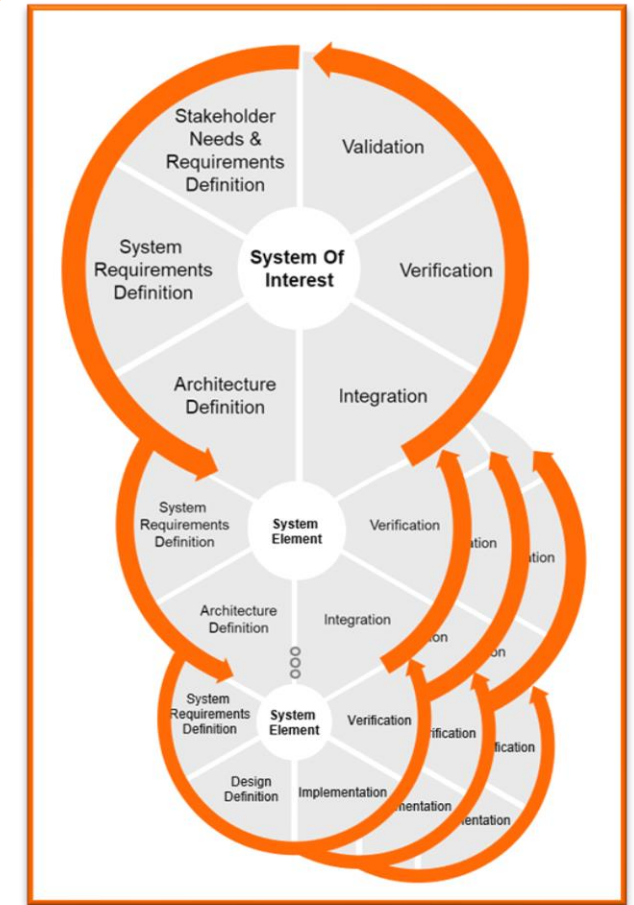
Stakeholder Needs & Requirements Definition

Validation

System Requirements Definition

System Of Interest

Verification

Architecture Definition

Integration

System Requirements Definition

System Element

Verification

ation

ation

Architecture Definition

Integration

ion

on

System Requirements Definition

System Element

Verification

rification

fication

Design Definition

Implementation

mentation

mentation